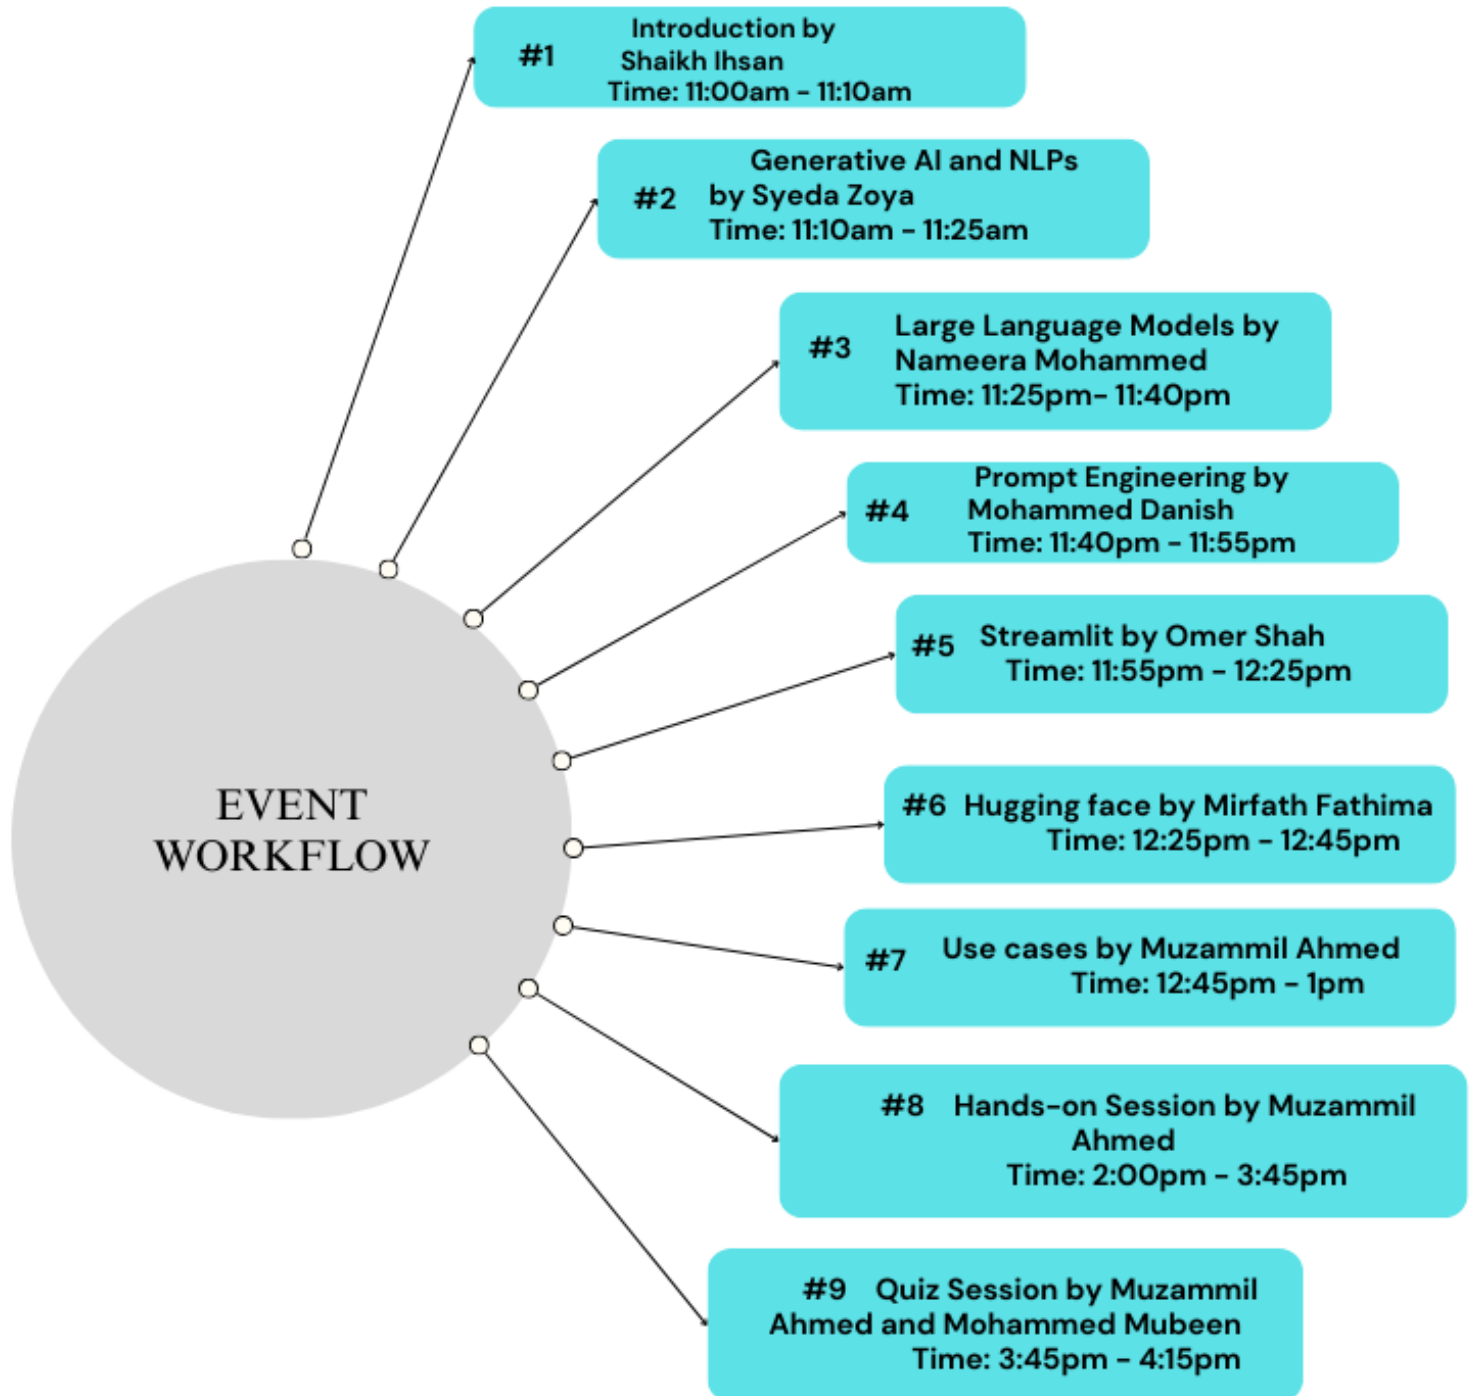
EVENT WORKFLOW

#1 Introduction by Shaikh Ihsan
Time: 11:00am - 11:10am

#2 Generative AI and NLPs by Syeda Zoya
Time: 11:10am - 11:25am

#3 Large Language Models by Nameera Mohammed
Time: 11:25pm- 11:40pm

#4 Prompt Engineering by Mohammed Danish
Time: 11:40pm - 11:55pm

#5 Streamlit by Omer Shah
Time: 11:55pm - 12:25pm

#6 Hugging face by Mirfath Fathima
Time: 12:25pm - 12:45pm

#7 Use cases by Muzammil Ahmed
Time: 12:45pm - 1pm

#8 Hands-on Session by Muzammil Ahmed
Time: 2:00pm - 3:45pm

#9 Quiz Session by Muzammil Ahmed and Mohammed Mubeen
Time: 3:45pm - 4:15pm